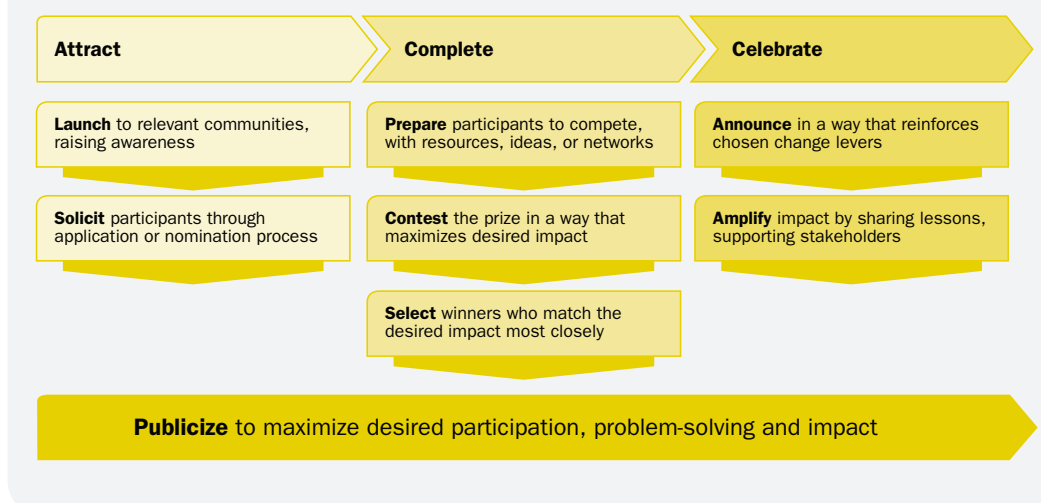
Attract

Launch to relevant communities, raising awareness

Solicit participants through application or nomination process

Complete

Prepare participants to compete, with resources, ideas, or networks

Contest the prize in a way that maximizes desired impact

Select winners who match the desired impact most closely

Celebrate

Announce in a way that reinforces chosen change levers

Amplify impact by sharing lessons, supporting stakeholders

Publicize to maximize desired participation, problem-solving and impact